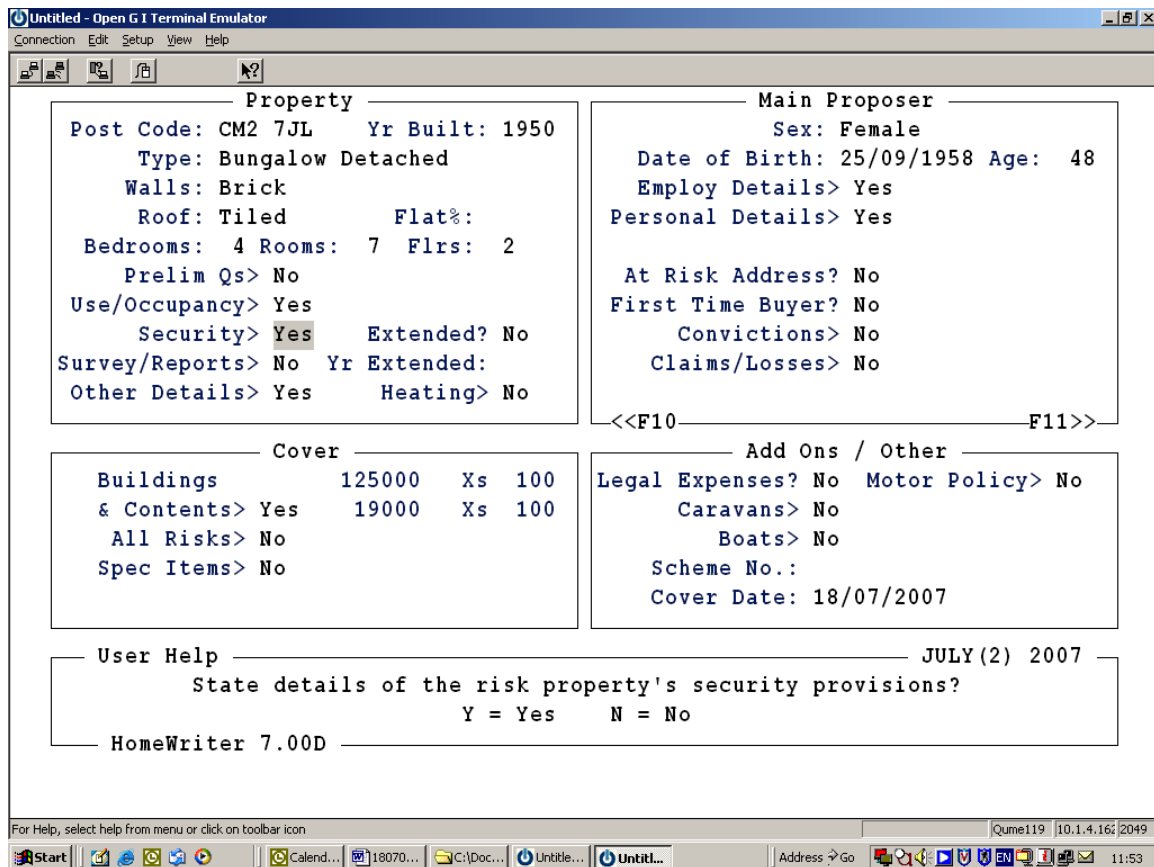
Untitled - Open G I Terminal Emulator

Connection Edit Setup View Help

Property

Post Code: CM2 7JL Yr Built: 1950

Type: Bungalow Detached

Walls: Brick

Roof: Tiled Flat%:

Bedrooms: 4 Rooms: 7 Flrs: 2

Prelim Qs> No

Use/Occupancy> Yes

Security> Yes Extended? No

Survey/Reports> No Yr Extended:

Other Details> Yes Heating> No

Main Proposer

Sex: Female

Date of Birth: 25/09/1958 Age: 48

Employ Details> Yes

Personal Details> Yes

At Risk Address? No

First Time Buyer? No

Convictions> No

Claims/Losses> No

<<F10 F11>>

Cover

Buildings 125000 Xs 100

& Contents> Yes 19000 Xs 100

All Risks> No

Spec Items> No

Add Ons / Other

Legal Expenses? No Motor Policy> No

Caravans> No

Boats> No

Scheme No.:

Cover Date: 18/07/2007

User Help JULY(2) 2007

State details of the risk property's security provisions?

Y = Yes N = No

HomeWriter 7.00D

For Help, select help from menu or click on toolbar icon

Qume119 10.1.4.16: 2049

Start Calend... 18070... C:\Doc... Untitle... Untitl... Address Go 11:53